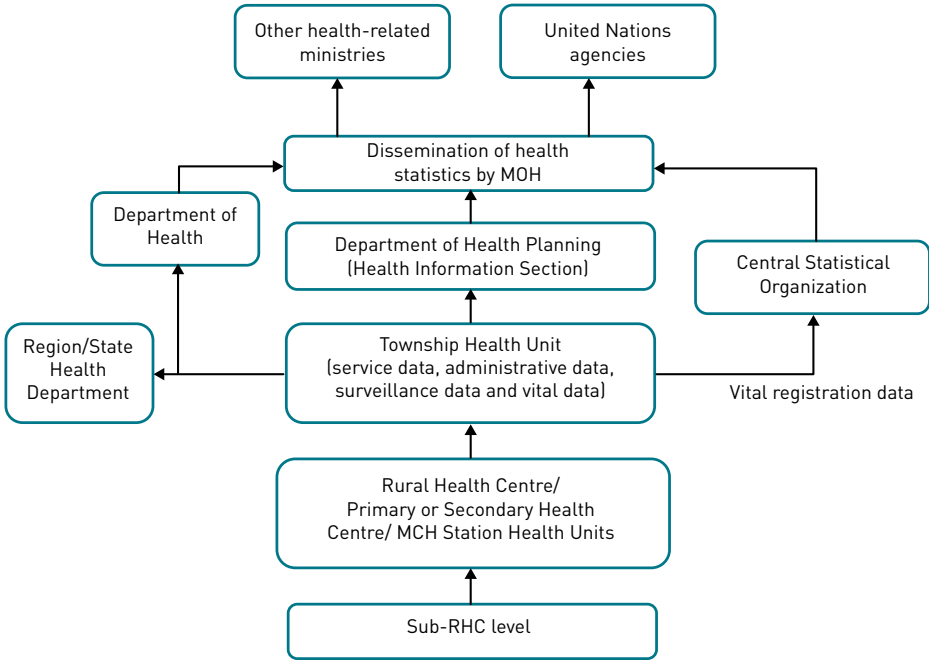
Other health-related ministries

United Nations agencies

Dissemination of health statistics by MOH

Department of Health

Department of Health Planning (Health Information Section)

Central Statistical Organization

Region/State Health Department

Township Health Unit (service data, administrative data, surveillance data and vital data)

Vital registration data

Rural Health Centre/ Primary or Secondary Health Centre/ MCH Station Health Units

Sub-RHC level